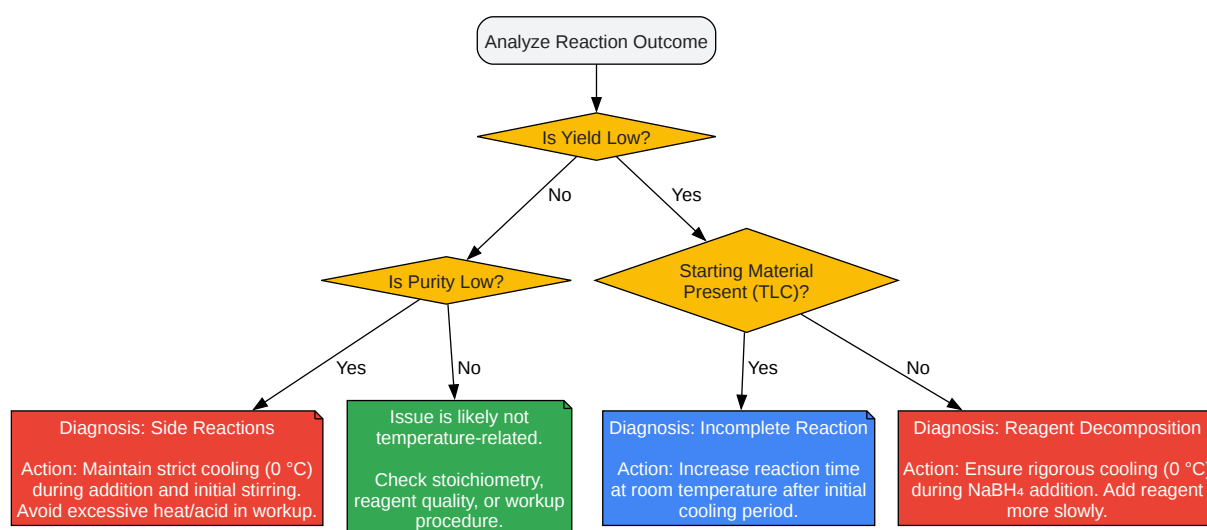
Analyze Reaction Outcome

Is Yield Low?

No

Yes

Is Purity Low?

Starting Material Present (TLC)?

Yes

No

Yes

No

Diagnosis: Side Reactions

Action: Maintain strict cooling (0 °C) during addition and initial stirring. Avoid excessive heat/acid in workup.

Issue is likely not temperature-related.

Check stoichiometry, reagent quality, or workup procedure.

Diagnosis: Incomplete Reaction

Action: Increase reaction time at room temperature after initial cooling period.

Diagnosis: Reagent Decomposition

Action: Ensure rigorous cooling (0 °C) during $NaBH_4$ addition. Add reagent more slowly.